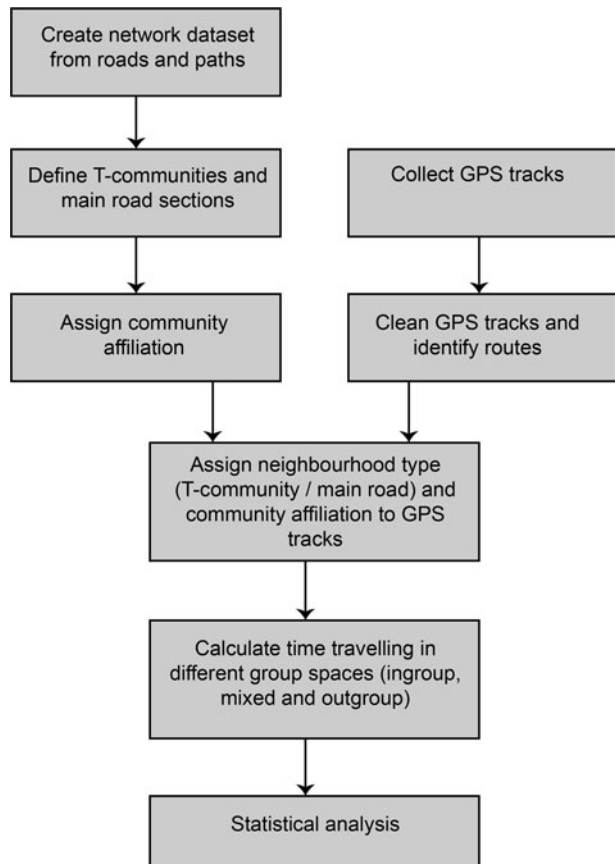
Create network dataset from roads and paths

Define T-communities and main road sections

Collect GPS tracks

Assign community affiliation

Clean GPS tracks and identify routes

Assign neighbourhood type (T-community / main road) and community affiliation to GPS tracks

Calculate time travelling in different group spaces (ingroup, mixed and outgroup)

Statistical analysis